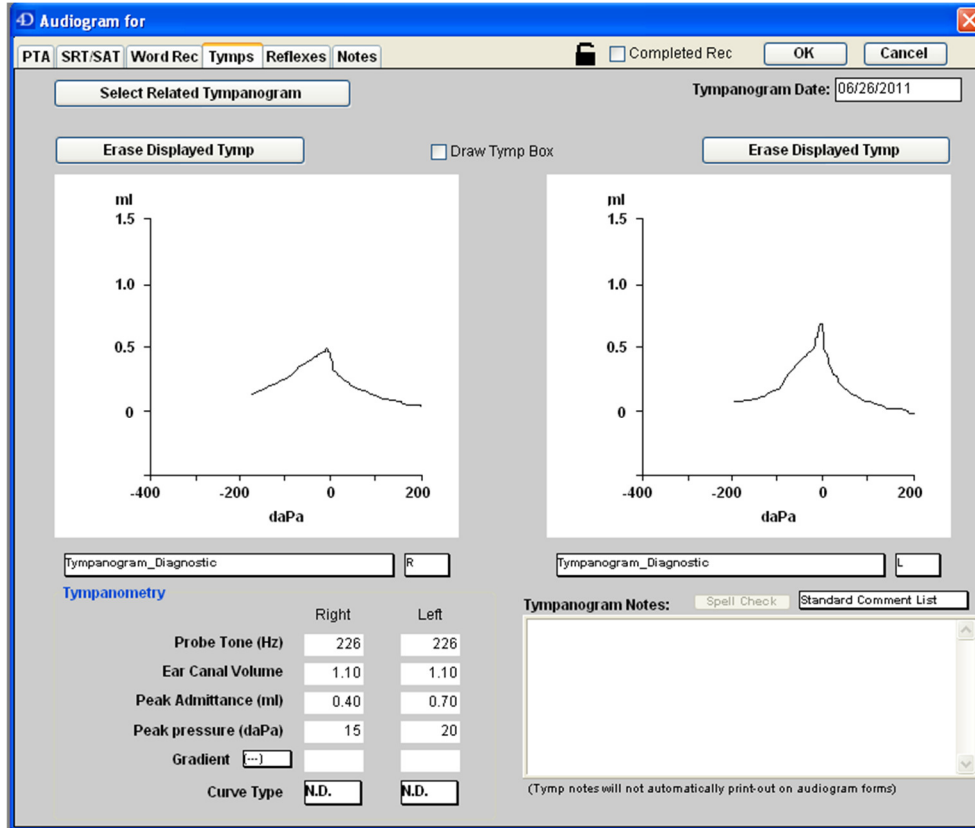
4D Audiogram for

PTA SRT/SAT Word Rec Tymps Reflexes Notes

Completed Rec OK Cancel

Select Related Tympanogram

Tympanogram Date: 06/26/2011

Erase Displayed Tymp

Draw Tymp Box

Erase Displayed Tymp

ml
1.5
1.0
0.5
0
-400 -200 0 200
daPa

ml
1.5
1.0
0.5
0
-400 -200 0 200
daPa

Tympanogram_Diagnostic R

Tympanogram_Diagnostic L

Tympanometry

| | Right | Left |
|---|---|---|
| Probe Tone (Hz) | 226 | 226 |
| Ear Canal Volume | 1.10 | 1.10 |
| Peak Admittance (ml) | 0.40 | 0.70 |
| Peak pressure (daPa) | 15 | 20 |
| Gradient --- | | |
| Curve Type | N.D. | N.D. |

Tympanogram Notes: Spell Check Standard Comment List

(Tymp notes will not automatically print-out on audiogram forms)